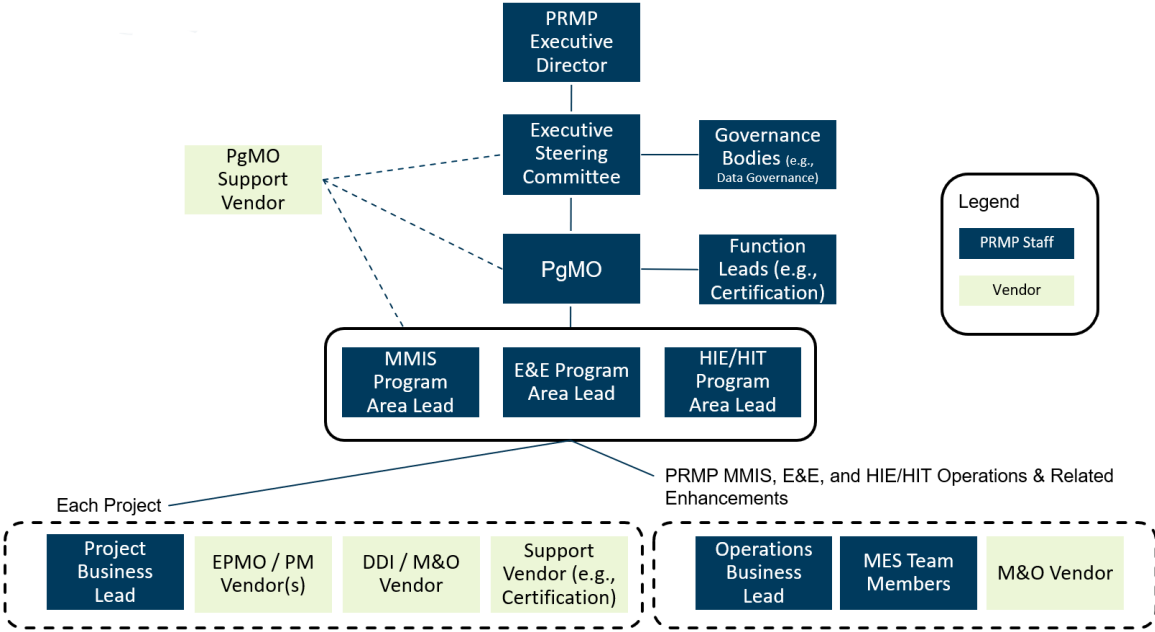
PRMP Executive Director

Executive Steering Committee

Governance Bodies (e.g., Data Governance)

PgMO Support Vendor

Legend

PRMP Staff

Vendor

PgMO

Function Leads (e.g., Certification)

MMIS Program Area Lead

E&E Program Area Lead

HIE/HIT Program Area Lead

Each Project

PRMP MMIS, E&E, and HIE/HIT Operations & Related Enhancements

Project Business Lead

EPMO / PM Vendor(s)

DDI / M&O Vendor

Support Vendor (e.g., Certification)

Operations Business Lead

MES Team Members

M&O Vendor